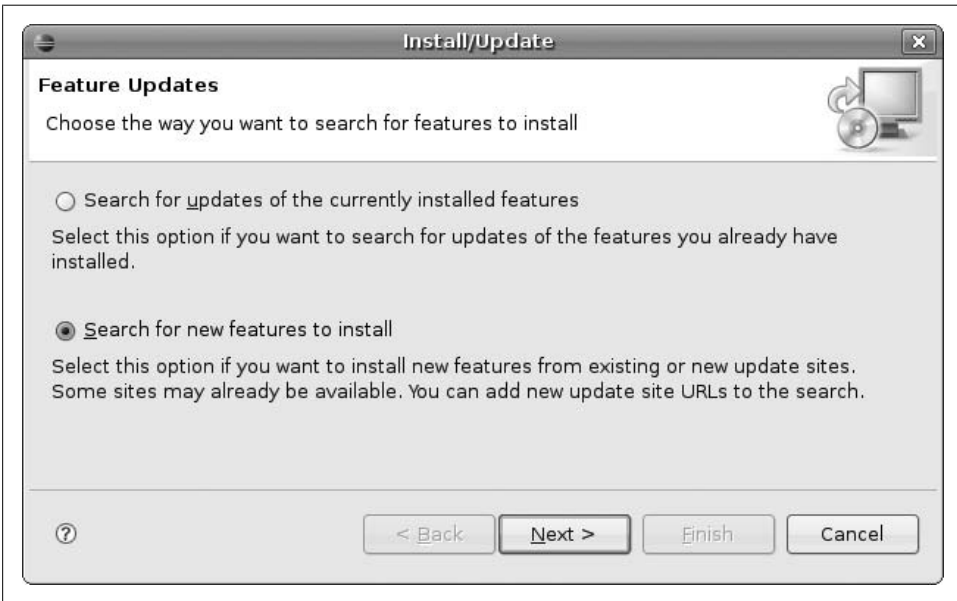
Install/Update

Feature Updates

Choose the way you want to search for features to install

Search for updates of the currently installed features

Select this option if you want to search for updates of the features you already have installed.

Search for new features to install

Select this option if you want to install new features from existing or new update sites. Some sites may already be available. You can add new update site URLs to the search.

?

< Back

Next >

Finish

Cancel